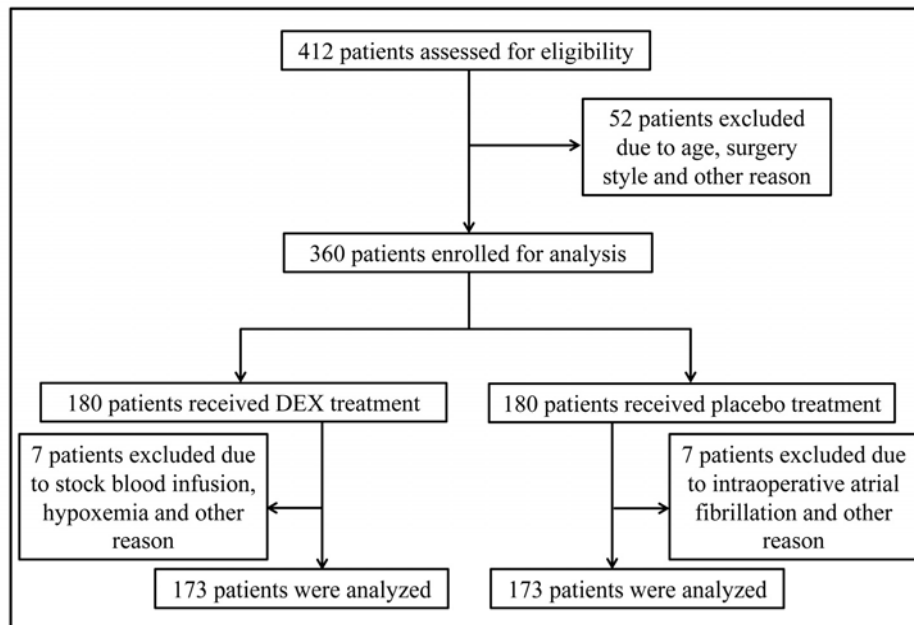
412 patients assessed for eligibility

52 patients excluded due to age, surgery style and other reason

360 patients enrolled for analysis

180 patients received DEX treatment

180 patients received placebo treatment

7 patients excluded due to stock blood infusion, hypoxemia and other reason

7 patients excluded due to intraoperative atrial fibrillation and other reason

173 patients were analyzed

173 patients were analyzed